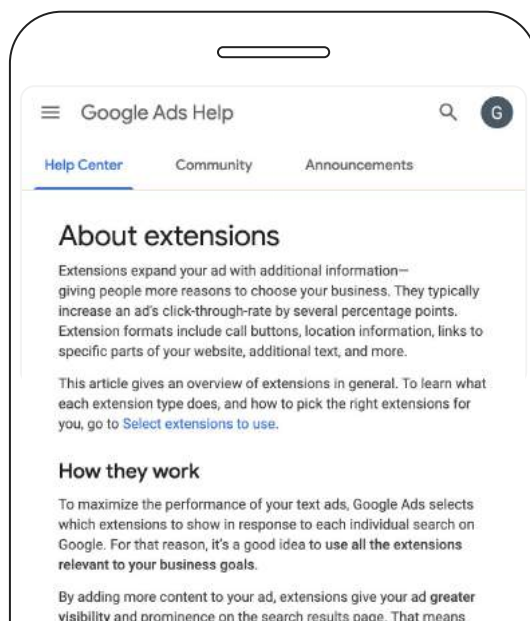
Google Ads Help

G

Help Center Community Announcements

About extensions

Extensions expand your ad with additional information—giving people more reasons to choose your business. They typically increase an ad's click-through-rate by several percentage points. Extension formats include call buttons, location information, links to specific parts of your website, additional text, and more.

This article gives an overview of extensions in general. To learn what each extension type does, and how to pick the right extensions for you, go to Select extensions to use.

How they work

To maximize the performance of your text ads, Google Ads selects which extensions to show in response to each individual search on Google. For that reason, it's a good idea to use all the extensions relevant to your business goals.

By adding more content to your ad, extensions give your ad greater visibility and prominence on the search results page. That means